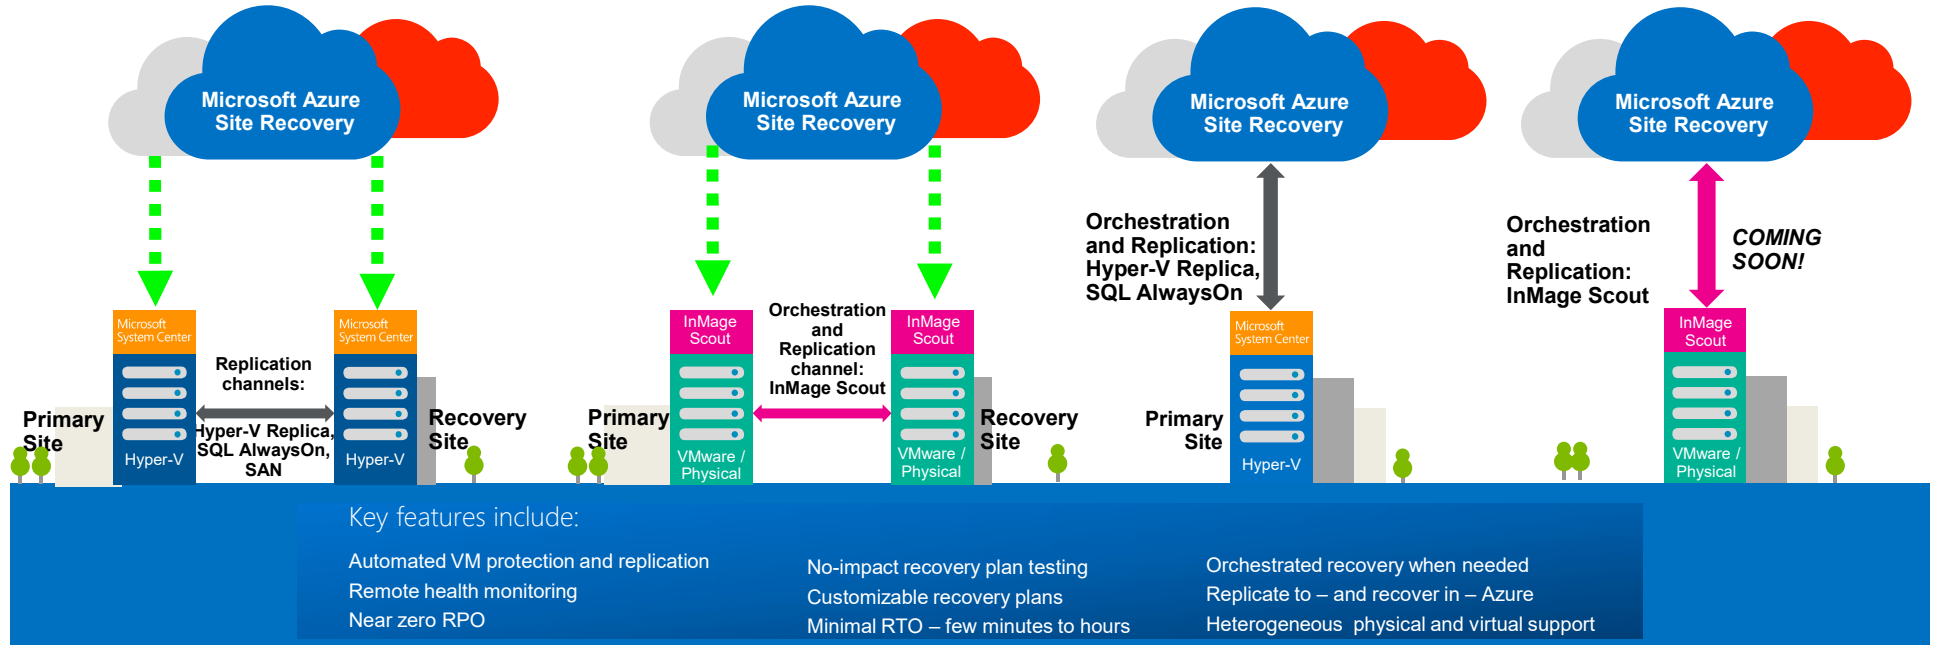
Microsoft Azure Site Recovery

Microsoft System Center

Microsoft System Center

Replication channels:

Hyper-V Replica, SQL AlwaysOn, SAN

Primary Site

Hyper-V

Hyper-V

Recovery Site

Microsoft Azure Site Recovery

InMage Scout

Orchestration and Replication channel: InMage Scout

InMage Scout

Primary Site

VMware / Physical

VMware / Physical

Recovery Site

Microsoft Azure Site Recovery

Orchestration and Replication: Hyper-V Replica, SQL AlwaysOn

Microsoft System Center

Primary Site

Hyper-V

Microsoft Azure Site Recovery

Orchestration and Replication: InMage Scout

COMING SOON!

InMage Scout

VMware / Physical

Key features include:

Automated VM protection and replication
Remote health monitoring
Near zero RPO

No-impact recovery plan testing
Customizable recovery plans
Minimal RTO – few minutes to hours

Orchestrated recovery when needed
Replicate to – and recover in – Azure
Heterogeneous physical and virtual support